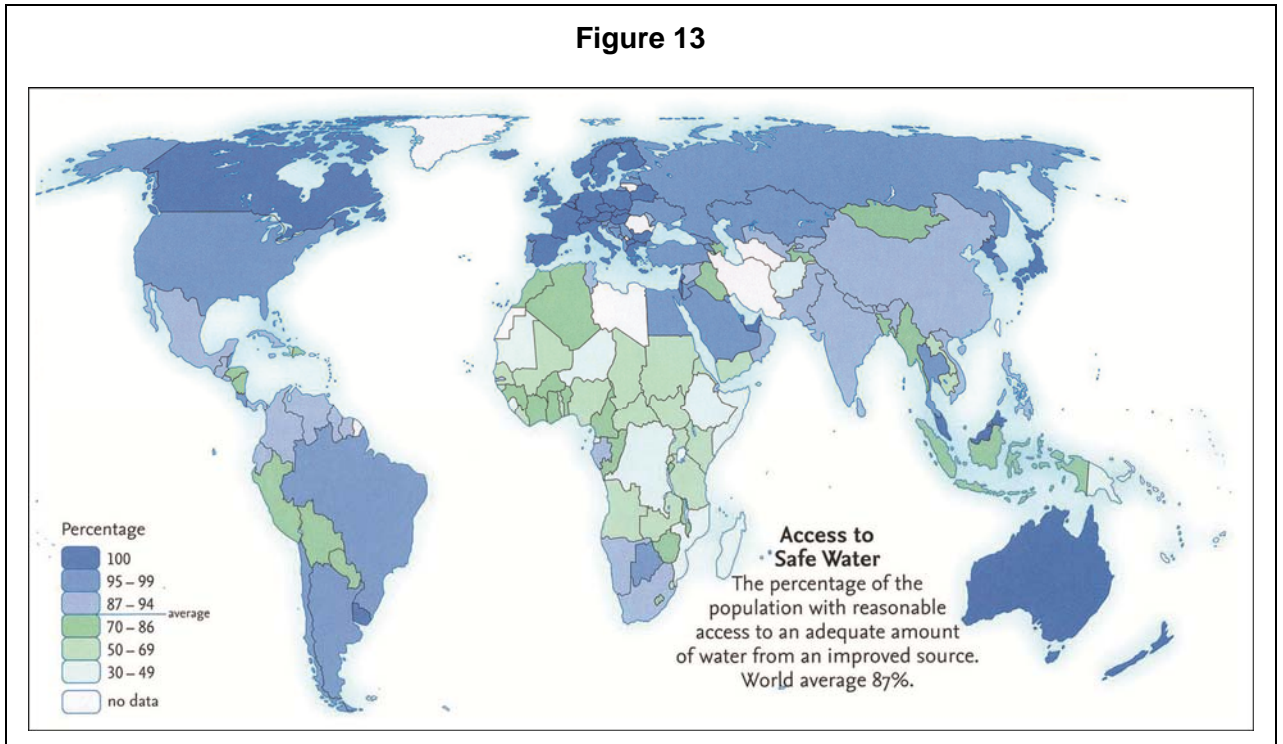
Figure 13

Percentage
100
95 – 99
87 – 94
average
70 – 86
50 – 69
30 – 49
no data

Access to Safe Water
The percentage of the population with reasonable access to an adequate amount of water from an improved source. World average 87%.